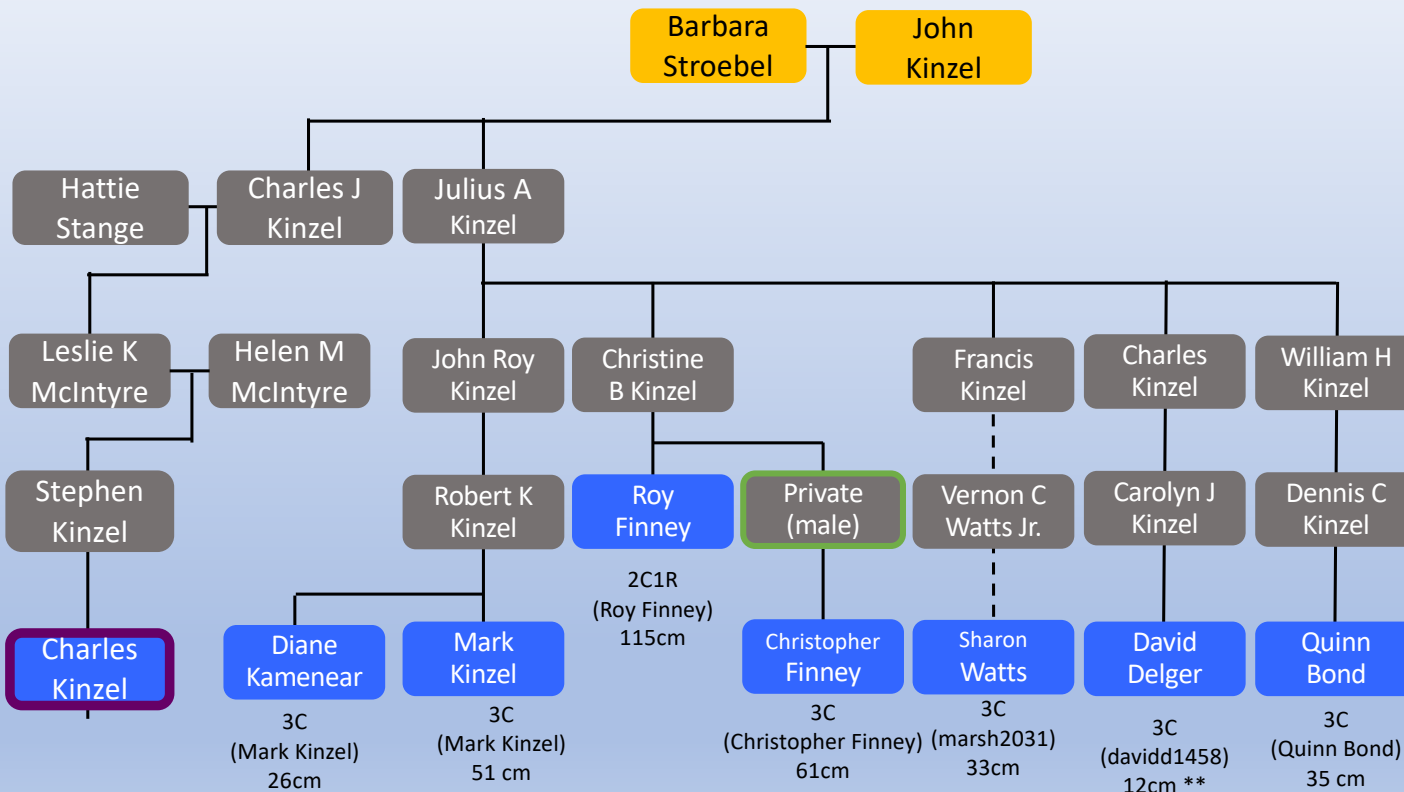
Barbara Stroebel

John Kinzel

Hattie Stange

Charles J Kinzel

Julius A Kinzel

Leslie K McIntyre

Helen M McIntyre

John Roy Kinzel

Christine B Kinzel

Francis Kinzel

Charles Kinzel

William H Kinzel

Stephen Kinzel

Robert K Kinzel

Roy Finney

Private (male)

Vernon C Watts Jr.

Carolyn J Kinzel

Dennis C Kinzel

2C1R
(Roy Finney)
115cm

Charles Kinzel

Diane Kamenear

Mark Kinzel

Christopher Finney

Sharon Watts

David Delger

Quinn Bond

3C
(Mark Kinzel)
26cm

3C
(Mark Kinzel)
51 cm

3C
(Christopher Finney)
61cm

3C
(marsh2031)
33cm

3C
(davidd1458)
12cm **

3C
(Quinn Bond)
35 cm